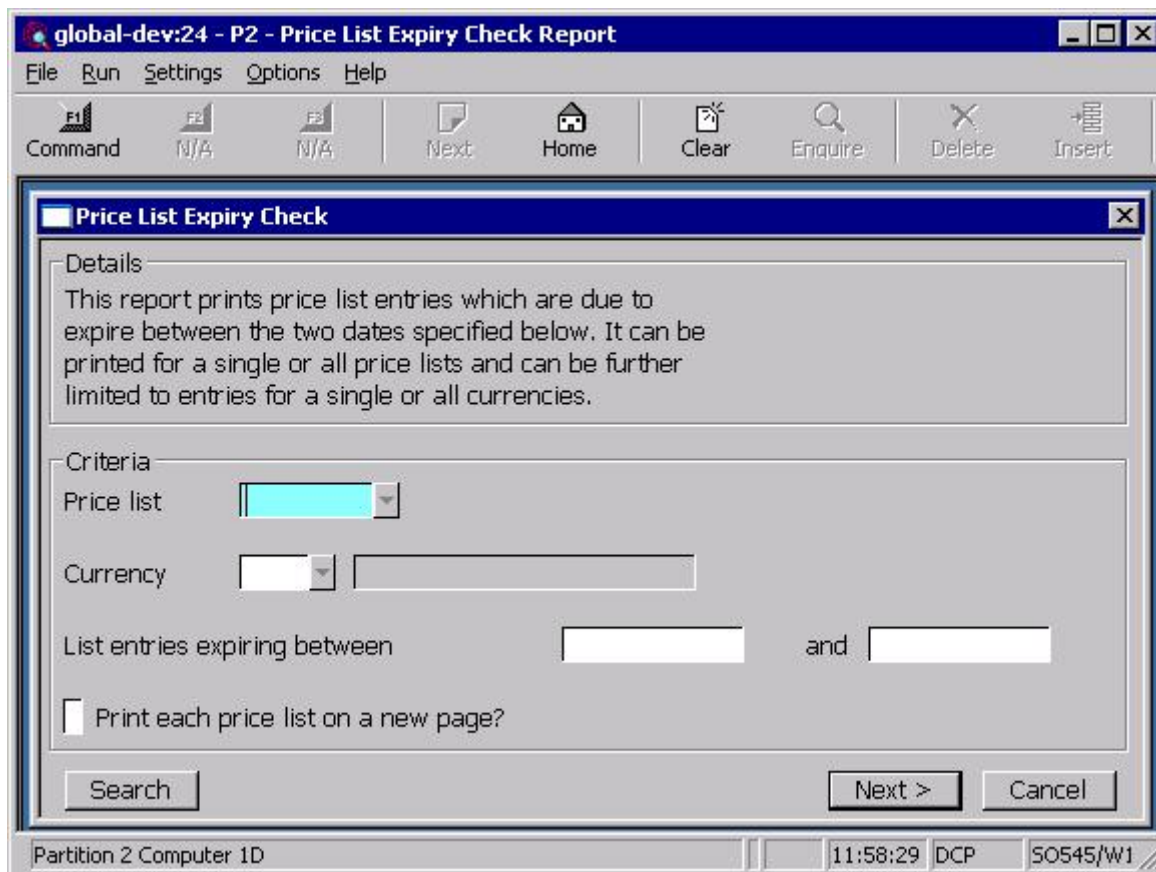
global-dev:24 - P2 - Price List Expiry Check Report

File Run Settings Options Help

F1 Command F2 N/A F3 N/A Next Home Clear Enquire Delete Insert

Price List Expiry Check

Details
This report prints price list entries which are due to expire between the two dates specified below. It can be printed for a single or all price lists and can be further limited to entries for a single or all currencies.

Criteria
Price list

Currency

List entries expiring between and

Print each price list on a new page?

Search Next > Cancel

Partition 2 Computer 1D 11:58:29 DCP SO545/W1